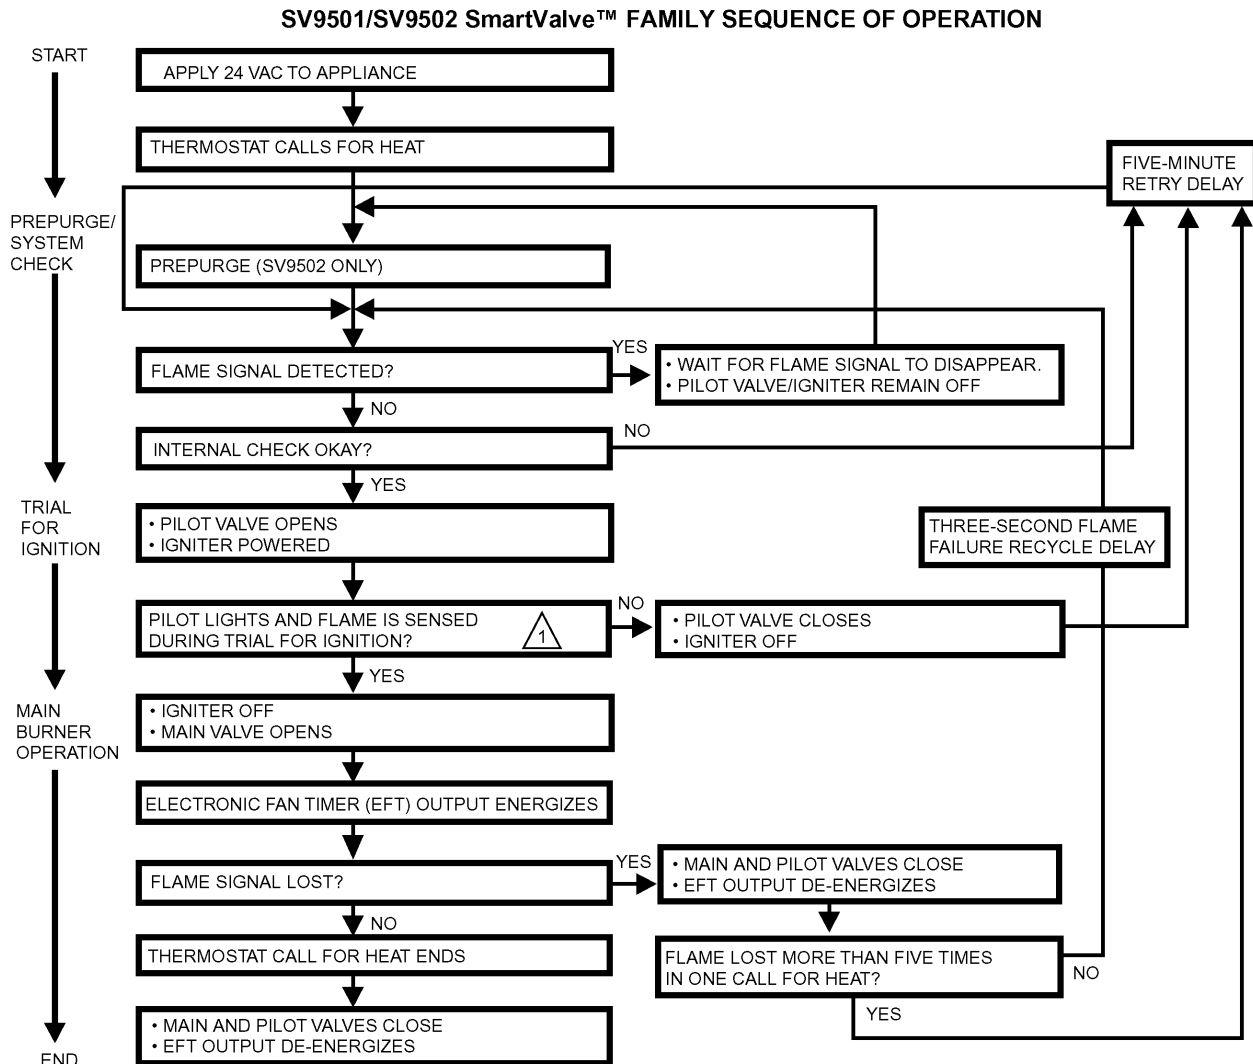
SV9501/SV9502 SmartValve™ FAMILY SEQUENCE OF OPERATION

START

APPLY 24 VAC TO APPLIANCE

THERMOSTAT CALLS FOR HEAT

FIVE-MINUTE RETRY DELAY

PREPURGE/ SYSTEM CHECK

PREPURGE (SV9502 ONLY)

FLAME SIGNAL DETECTED?

YES

• WAIT FOR FLAME SIGNAL TO DISAPPEAR.
• PILOT VALVE/IGNITER REMAIN OFF

NO

INTERNAL CHECK OKAY?

NO

YES

TRIAL FOR IGNITION

• PILOT VALVE OPENS
• IGNITER POWERED

THREE-SECOND FLAME FAILURE RECYCLE DELAY

PILOT LIGHTS AND FLAME IS SENSED DURING TRIAL FOR IGNITION? 1

NO

• PILOT VALVE CLOSES
• IGNITER OFF

YES

MAIN BURNER OPERATION

• IGNITER OFF
• MAIN VALVE OPENS

ELECTRONIC FAN TIMER (EFT) OUTPUT ENERGIZES

FLAME SIGNAL LOST?

YES

• MAIN AND PILOT VALVES CLOSE
• EFT OUTPUT DE-ENERGIZES

NO

THERMOSTAT CALL FOR HEAT ENDS

FLAME LOST MORE THAN FIVE TIMES IN ONE CALL FOR HEAT?

NO

YES

• MAIN AND PILOT VALVES CLOSE
• EFT OUTPUT DE-ENERGIZES

END